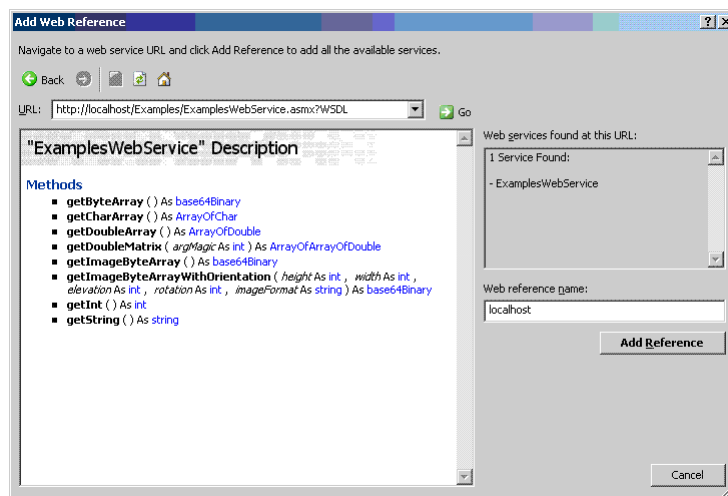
Add Web Reference

?

Navigate to a web service URL and click Add Reference to add all the available services.

Back

URL: http://localhost/Examples/ExamplesWebService.asmx?WSDL

Go

"ExamplesWebService" Description

Methods

- getByteArray ( ) As base64Binary
- getCharArray ( ) As ArrayOfChar
- getDoubleArray ( ) As ArrayOfDouble
- getDoubleMatrix ( argMagic As int ) As ArrayOfArrayOfDouble
- getImageByteArray ( ) As base64Binary
- getImageByteArrayWithOrientation ( height As int , width As int , elevation As int , rotation As int , imageFormat As string ) As base64Binary
- getInt ( ) As int
- getString ( ) As string

Web services found at this URL:

1 Service Found:

- ExamplesWebService

Web reference name:

localhost

Add Reference

Cancel